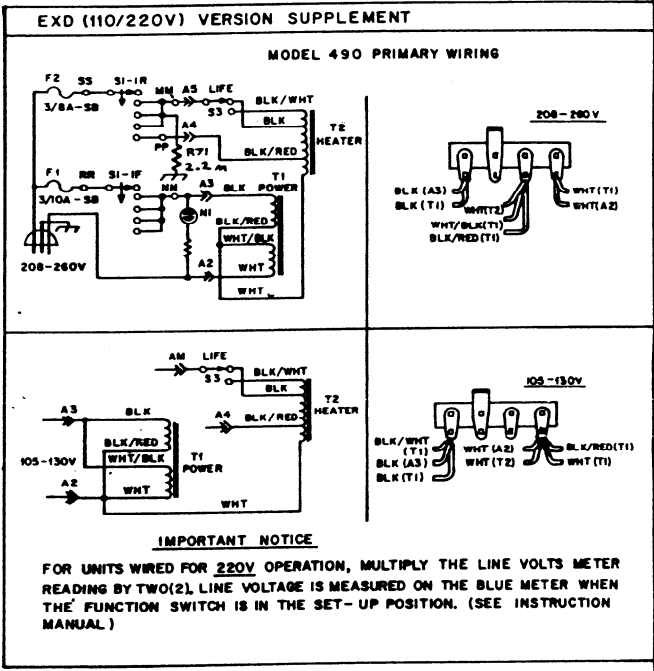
EXD (110/220V) VERSION SUPPLEMENT

MODEL 490 PRIMARY WIRING

F2 SS SI-IR
3/8A-SB
MM A5 LIFE
S3
BLK/WHT
BLK
A4
PP
R71
2.2 M
BLK/RED
T2
HEATER
F1 RR SI-IF
3/10A-SB
NN A3 BLK
T1
POWER
NI
BLK/RED
WHT/BLK
WHT
A2
WHT
208-260V

208-260V
BLK (A3)
BLK (T1)
WHT(T2)
WHT/BLK(T1)
BLK/RED(T1)
WHT(T1)
WHT(A2)

AM LIFE
S3
BLK/WHT
BLK
T2
HEATER
A4 BLK/RED
A3 BLK
BLK/RED
WHT/BLK
T1
POWER
105-130V
A2
WHT
WHT

105-130V
BLK/WHT (T1)
BLK (A3)
BLK (T1)
WHT (A2)
WHT (T2)
BLK/RED(T1)
WHT (T1)

IMPORTANT NOTICE

FOR UNITS WIRED FOR 220V OPERATION, MULTIPLY THE LINE VOLTS METER READING BY TWO(2). LINE VOLTAGE IS MEASURED ON THE BLUE METER WHEN THE FUNCTION SWITCH IS IN THE SET-UP POSITION. (SEE INSTRUCTION MANUAL)